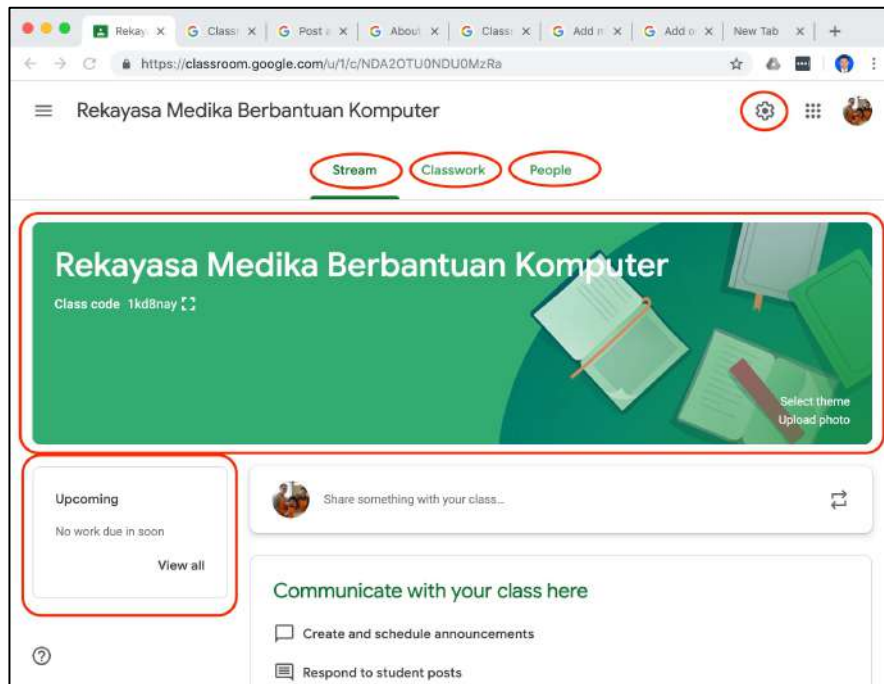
Rekaya X | G Class X | G Post a X | G About X | G Class X | G Add n X | G Add o X | New Tab X | +

https://classroom.google.com/u/1/c/NDA2OTU0NDU0MzRa

Rekayasa Medika Berbantuan Komputer

Stream Classwork People

Rekayasa Medika Berbantuan Komputer

Class code 1kd8nay

Select theme
Upload photo

Upcoming

No work due in soon

View all

Share something with your class...

Communicate with your class here

Create and schedule announcements

Respond to student posts